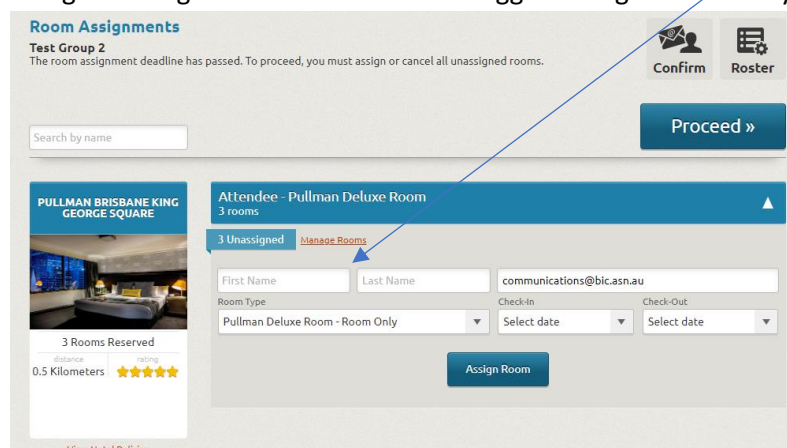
Room Assignments
Test Group 2
The room assignment deadline has passed. To proceed, you must assign or cancel all unassigned rooms.

Confirm
Roster

Search by name

Proceed »

PULLMAN BRISBANE KING GEORGE SQUARE
3 Rooms Reserved
distance
0.5 Kilometers
rating

Attendee - Pullman Deluxe Room
3 rooms
3 Unassigned
Manage Rooms
First Name
Last Name
communications@bic.asn.au
Room Type
Pullman Deluxe Room - Room Only
Check-In
Select date
Check-Out
Select date
Assign Room